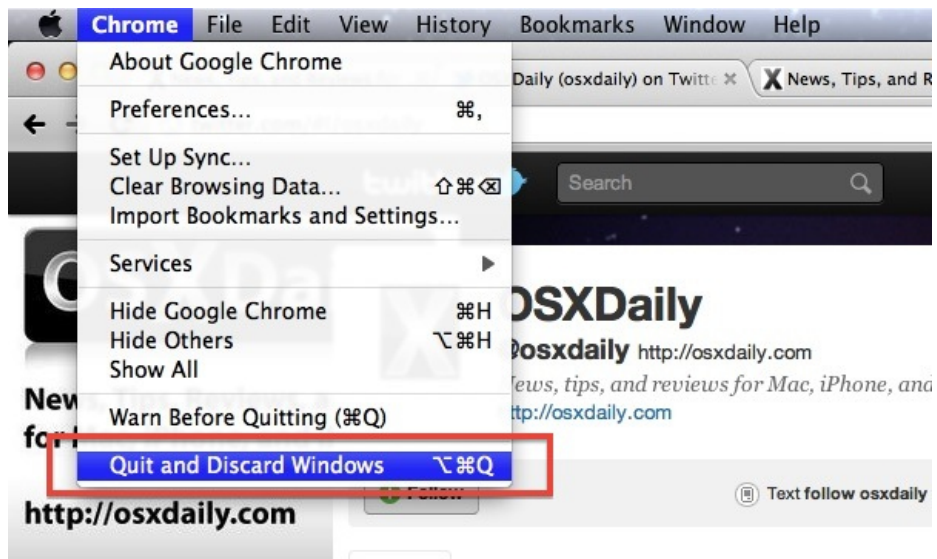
Chrome File Edit View History Bookmarks Window Help

About Google Chrome

Preferences... ⌘,

Set Up Sync...
Clear Browsing Data... ⇧⌘⌫
Import Bookmarks and Settings...

Services ▶

Hide Google Chrome ⌘H
Hide Others ⌥⌘H
Show All

Warn Before Quitting (⌘Q)

Quit and Discard Windows ⌥⌘Q

Daily (osxdaily) on Twitte ×
News, Tips, and R

Search

OSXDaily
@osxdaily http://osxdaily.com
News, tips, and reviews for Mac, iPhone, and
http://osxdaily.com

Follow
Text follow osxdaily

New
fo

http://osxdaily.com